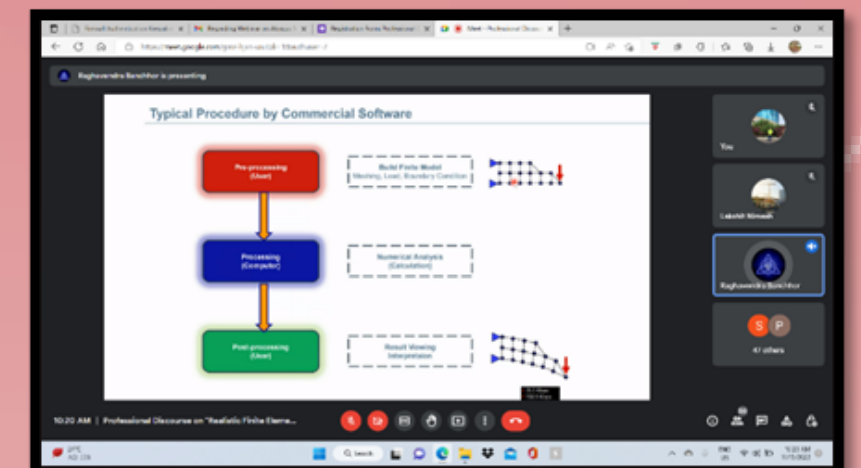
Raghavendra Banchhor is presenting

Typical Procedure by Commercial Software

Pre-processing
(User)

Build Finite Model
Meshing, Load, Boundary Condition

Processing
(Computer)

Numerical Analysis
(Calculation)

Post-processing
(User)

Result Viewing
Interpretation

You

Lokesh Nimesh

Raghavendra Banchhor

S P

47 others

10:20 AM | Professional Discourse on "Realistic Finite Eleme...

Search